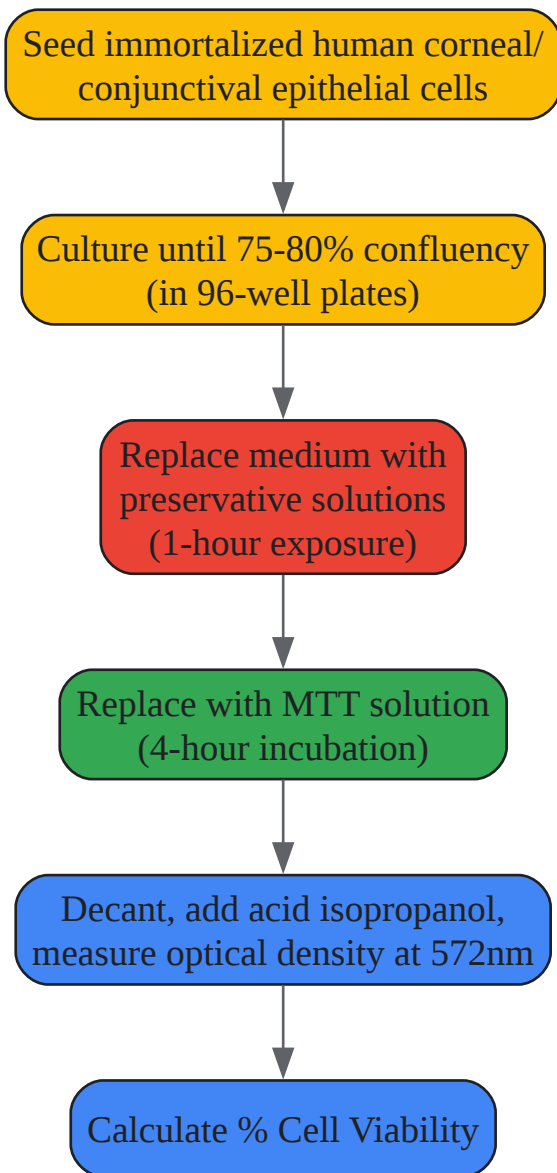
Seed immortalized human corneal/ conjunctival epithelial cells

Culture until 75-80% confluency (in 96-well plates)

Replace medium with preservative solutions (1-hour exposure)

Replace with MTT solution (4-hour incubation)

Decant, add acid isopropanol, measure optical density at 572nm

Calculate % Cell Viability